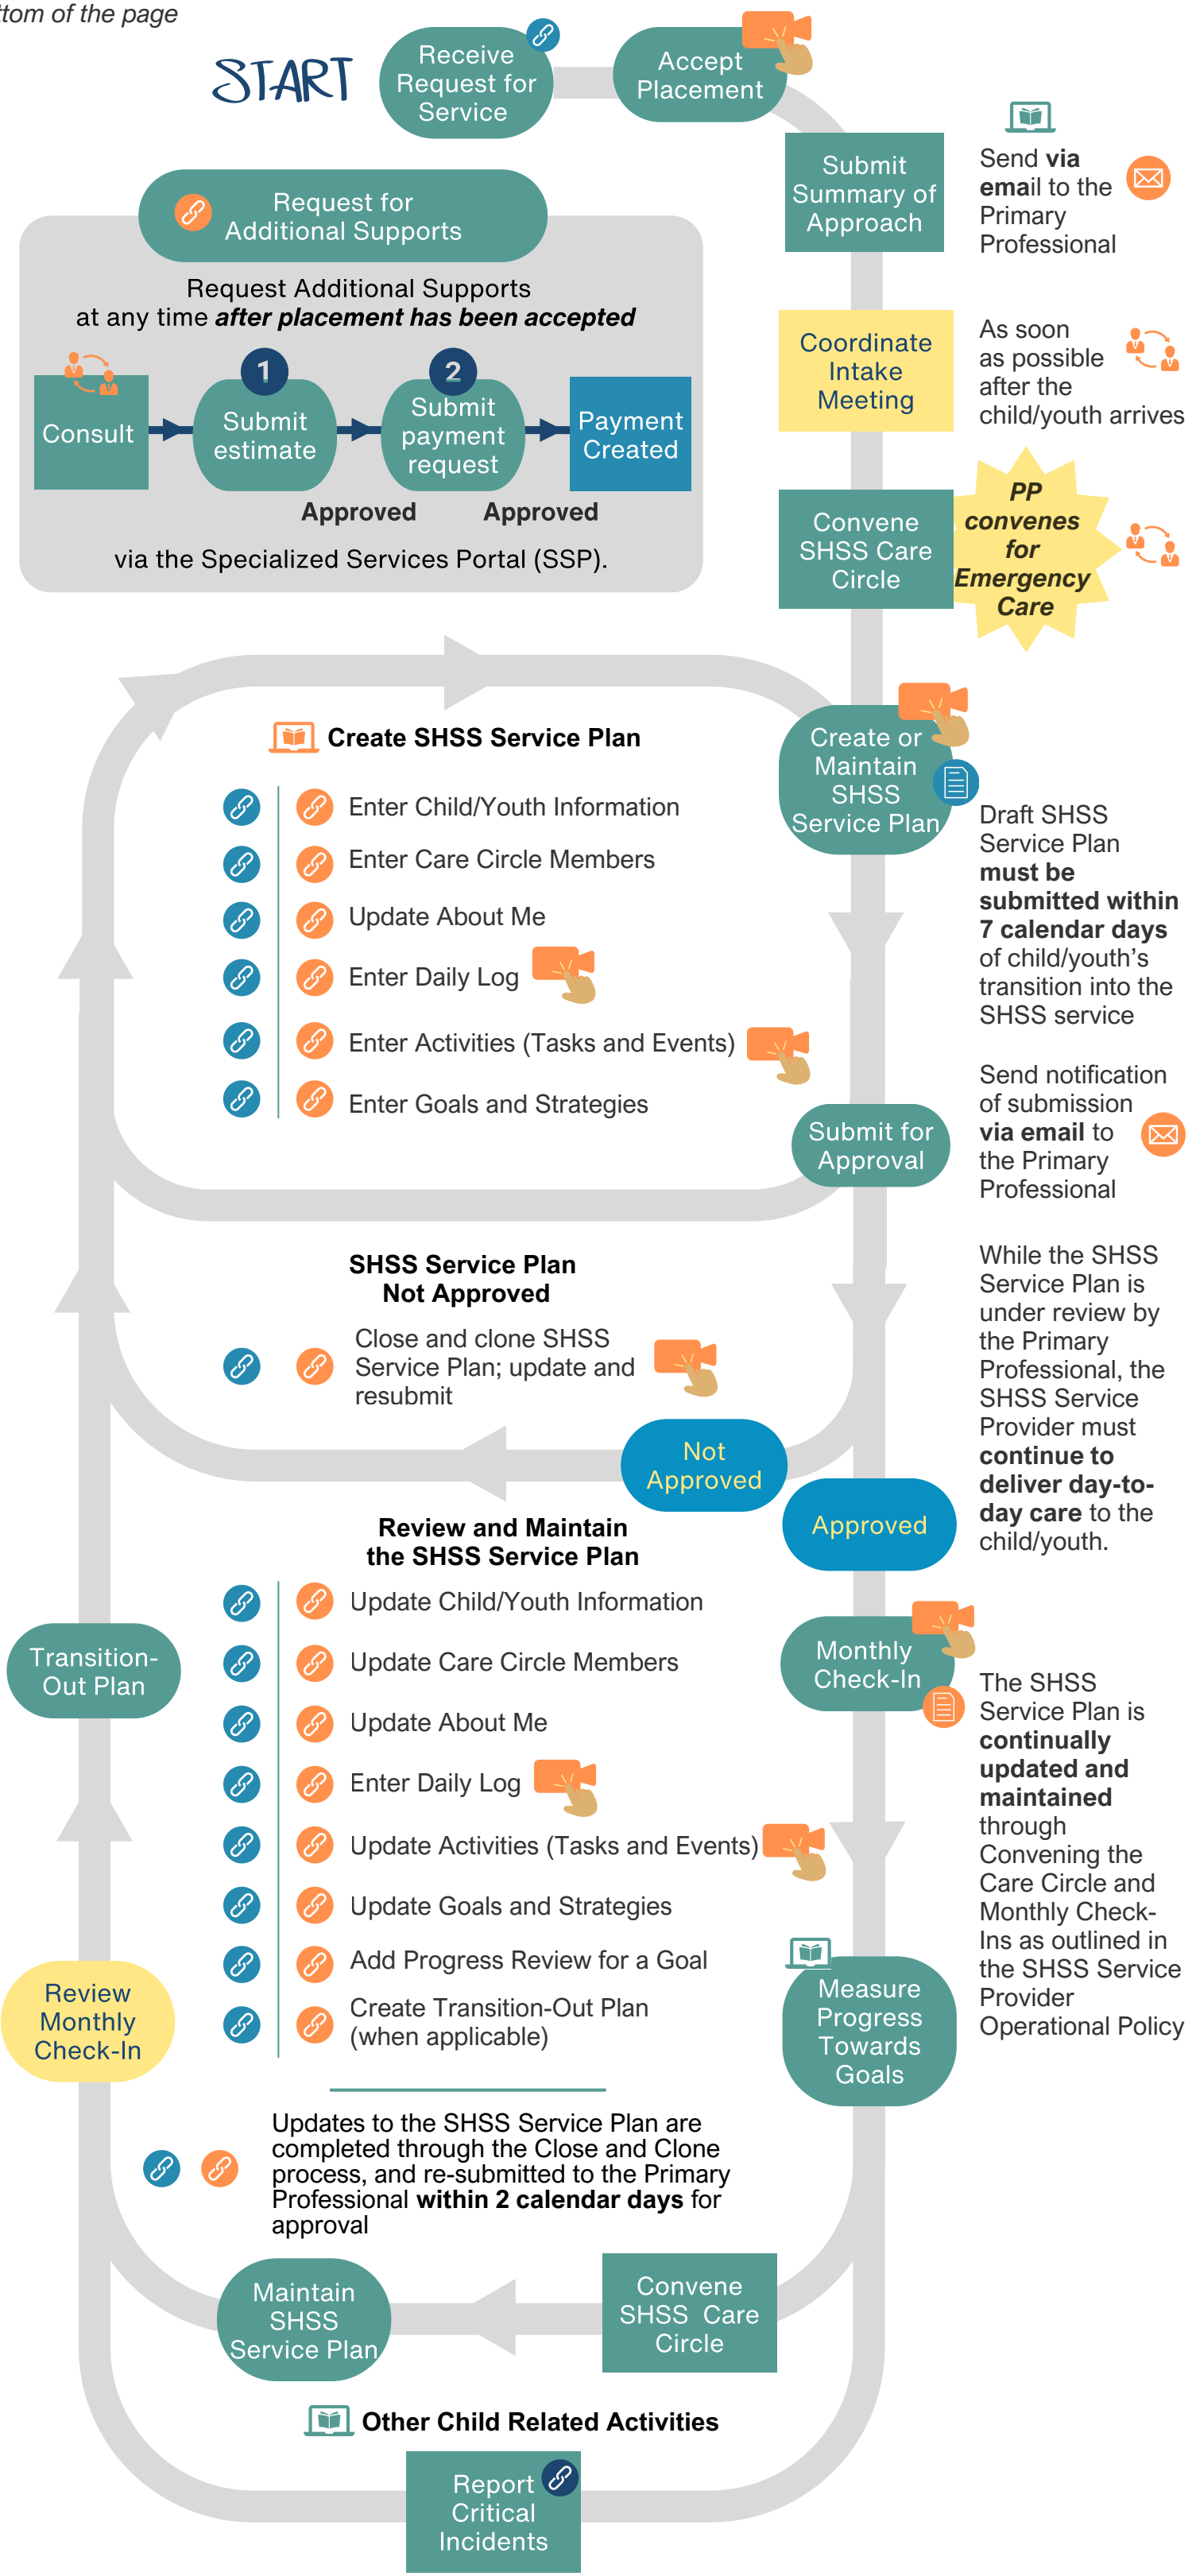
ttom of the page

START

Receive Request for Service

Accept Placement

Submit Summary of Approach

Send via email to the Primary Professional

Request for Additional Supports

Request Additional Supports at any time after placement has been accepted

Consult

1 Submit estimate

2 Submit payment request

Payment Created

Approved

Approved

via the Specialized Services Portal (SSP).

Coordinate Intake Meeting

As soon as possible after the child/youth arrives

Convene SHSS Care Circle

PP convenes for Emergency Care

Create SHSS Service Plan

Enter Child/Youth Information

Enter Care Circle Members

Update About Me

Enter Daily Log

Enter Activities (Tasks and Events)

Enter Goals and Strategies

Create or Maintain SHSS Service Plan

Draft SHSS Service Plan must be submitted within 7 calendar days of child/youth's transition into the SHSS service

Submit for Approval

Send notification of submission via email to the Primary Professional

SHSS Service Plan Not Approved

Close and clone SHSS Service Plan; update and resubmit

While the SHSS Service Plan is under review by the Primary Professional, the SHSS Service Provider must continue to deliver day-to-day care to the child/youth.

Not Approved

Approved

Review and Maintain the SHSS Service Plan

Update Child/Youth Information

Update Care Circle Members

Update About Me

Enter Daily Log

Update Activities (Tasks and Events)

Update Goals and Strategies

Add Progress Review for a Goal

Create Transition-Out Plan (when applicable)

Transition-Out Plan

Monthly Check-In

The SHSS Service Plan is continually updated and maintained through Convening the Care Circle and Monthly Check-Ins as outlined in the SHSS Service Provider Operational Policy

Review Monthly Check-In

Measure Progress Towards Goals

Updates to the SHSS Service Plan are completed through the Close and Clone process, and re-submitted to the Primary Professional within 2 calendar days for approval

Maintain SHSS Service Plan

Convene SHSS Care Circle

Other Child Related Activities

Report Critical Incidents